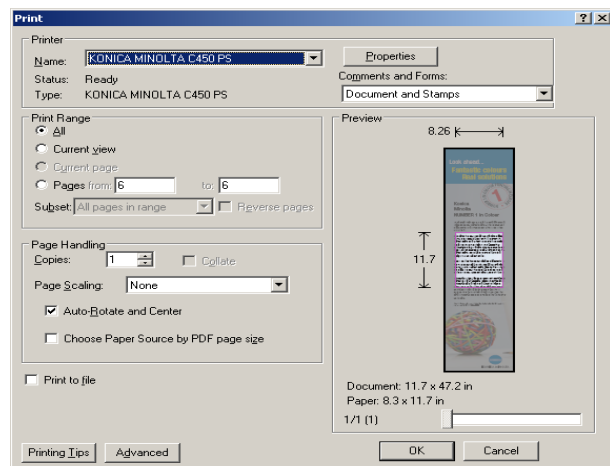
Print

?| X

Printer

Name: KONICA MINOLTA C450 PS

Status: Ready

Type: KONICA MINOLTA C450 PS

Properties

Comments and Forms:

Document and Stamps

Print Range

All

Current view

Current page

Pages from: 6 to: 6

Subset: All pages in range

Reverse pages

Page Handling

Copies: 1

Collate

Page Scaling: None

Auto-Rotate and Center

Choose Paper Source by PDF page size

Print to file

Preview

8.26

11.7

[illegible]

Document: 11.7 x 47.2 in

Paper: 8.3 x 11.7 in

1/1 (1)

Printing Tips

Advanced

OK

Cancel